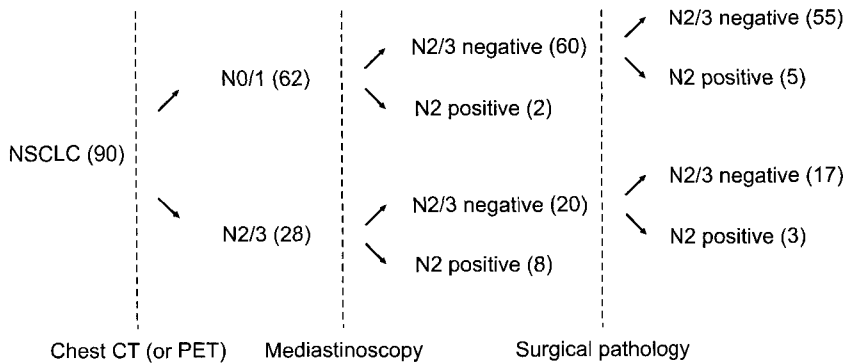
NSCLC (90)

N0/1 (62)

N2/3 (28)

N2/3 negative (60)

N2 positive (2)

N2/3 negative (20)

N2 positive (8)

N2/3 negative (55)

N2 positive (5)

N2/3 negative (17)

N2 positive (3)

Chest CT (or PET)
Mediastinoscopy
Surgical pathology